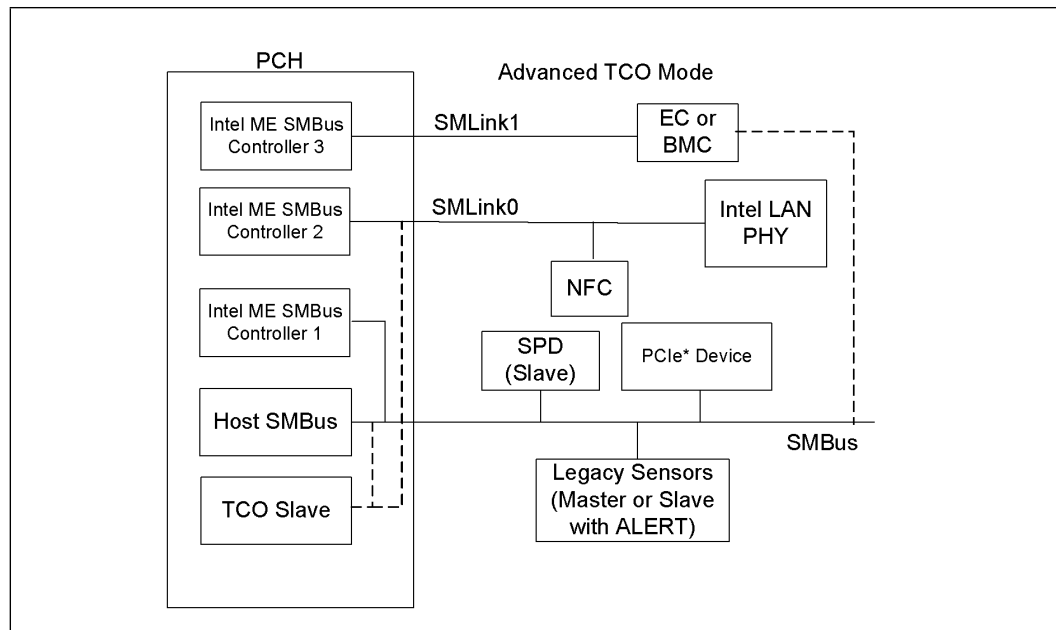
PCH

Advanced TCO Mode

Intel ME SMBus Controller 3

SMLink1

EC or BMC

Intel ME SMBus Controller 2

SMLink0

Intel LAN PHY

NFC

Intel ME SMBus Controller 1

SPD (Slave)

PCIe* Device

Host SMBus

SMBus

Legacy Sensors (Master or Slave with ALERT)

TCO Slave